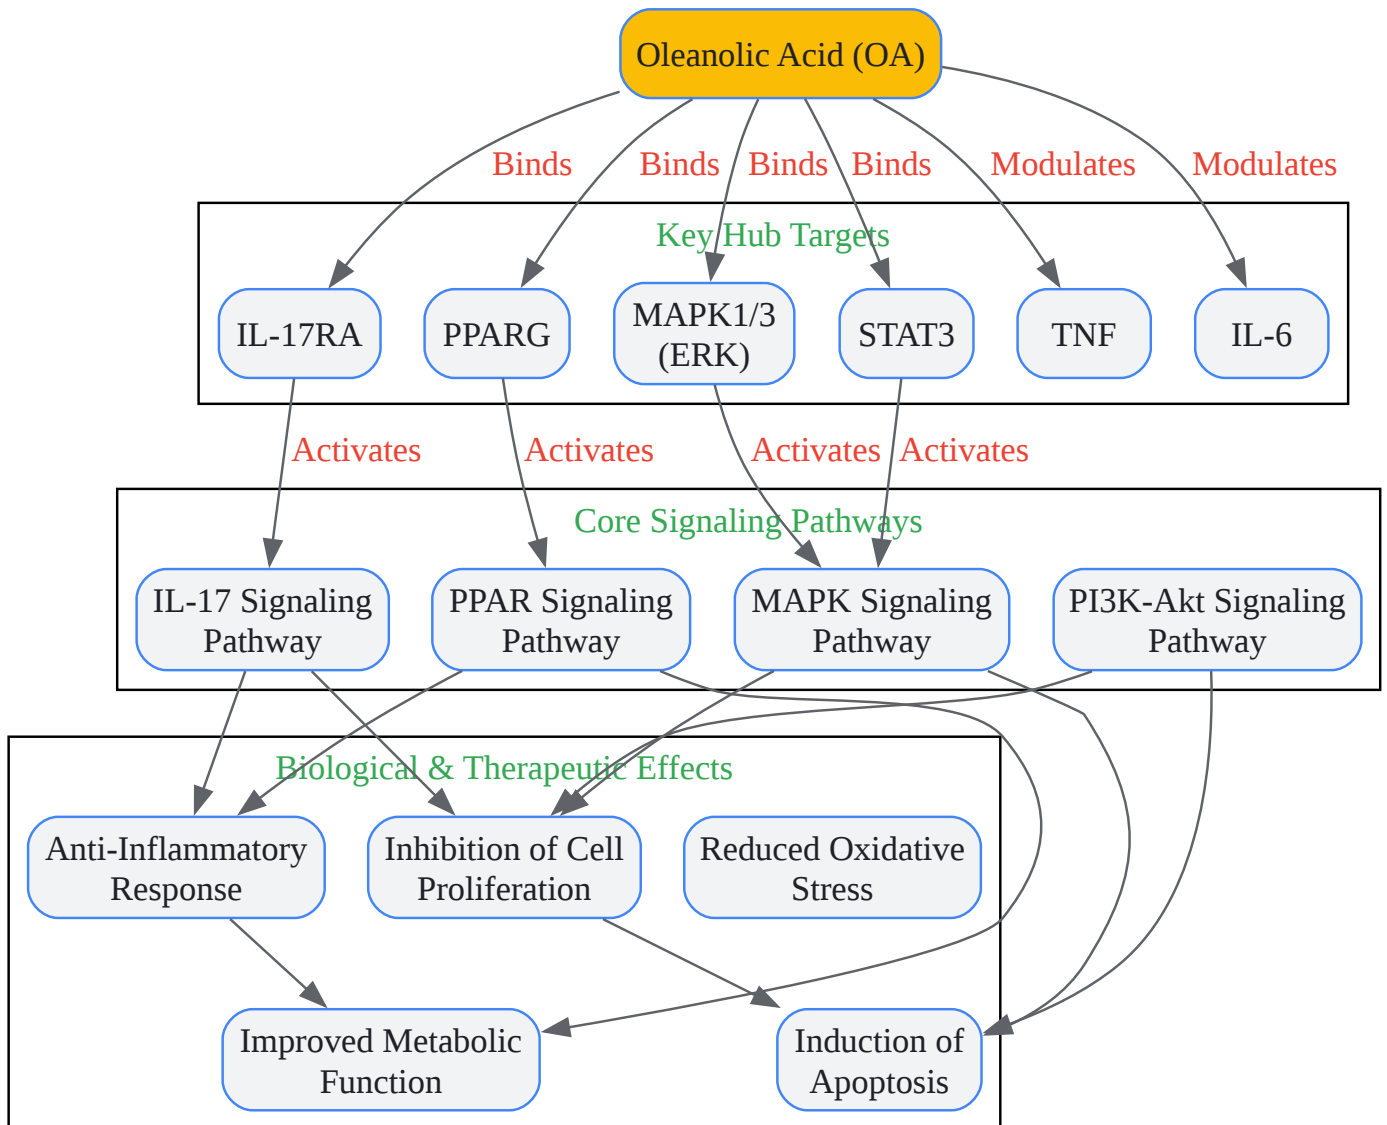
Oleanolic Acid (OA)

Binds
Binds
Binds
Binds
Modulates
Modulates

Key Hub Targets

IL-17RA
PPARG
MAPK1/3 (ERK)
STAT3
TNF
IL-6

Activates
Activates
Activates
Activates

Core Signaling Pathways

IL-17 Signaling Pathway
PPAR Signaling Pathway
MAPK Signaling Pathway
PI3K-Akt Signaling Pathway

Biological & Therapeutic Effects

Anti-Inflammatory Response
Inhibition of Cell Proliferation
Reduced Oxidative Stress
Improved Metabolic Function
Induction of Apoptosis